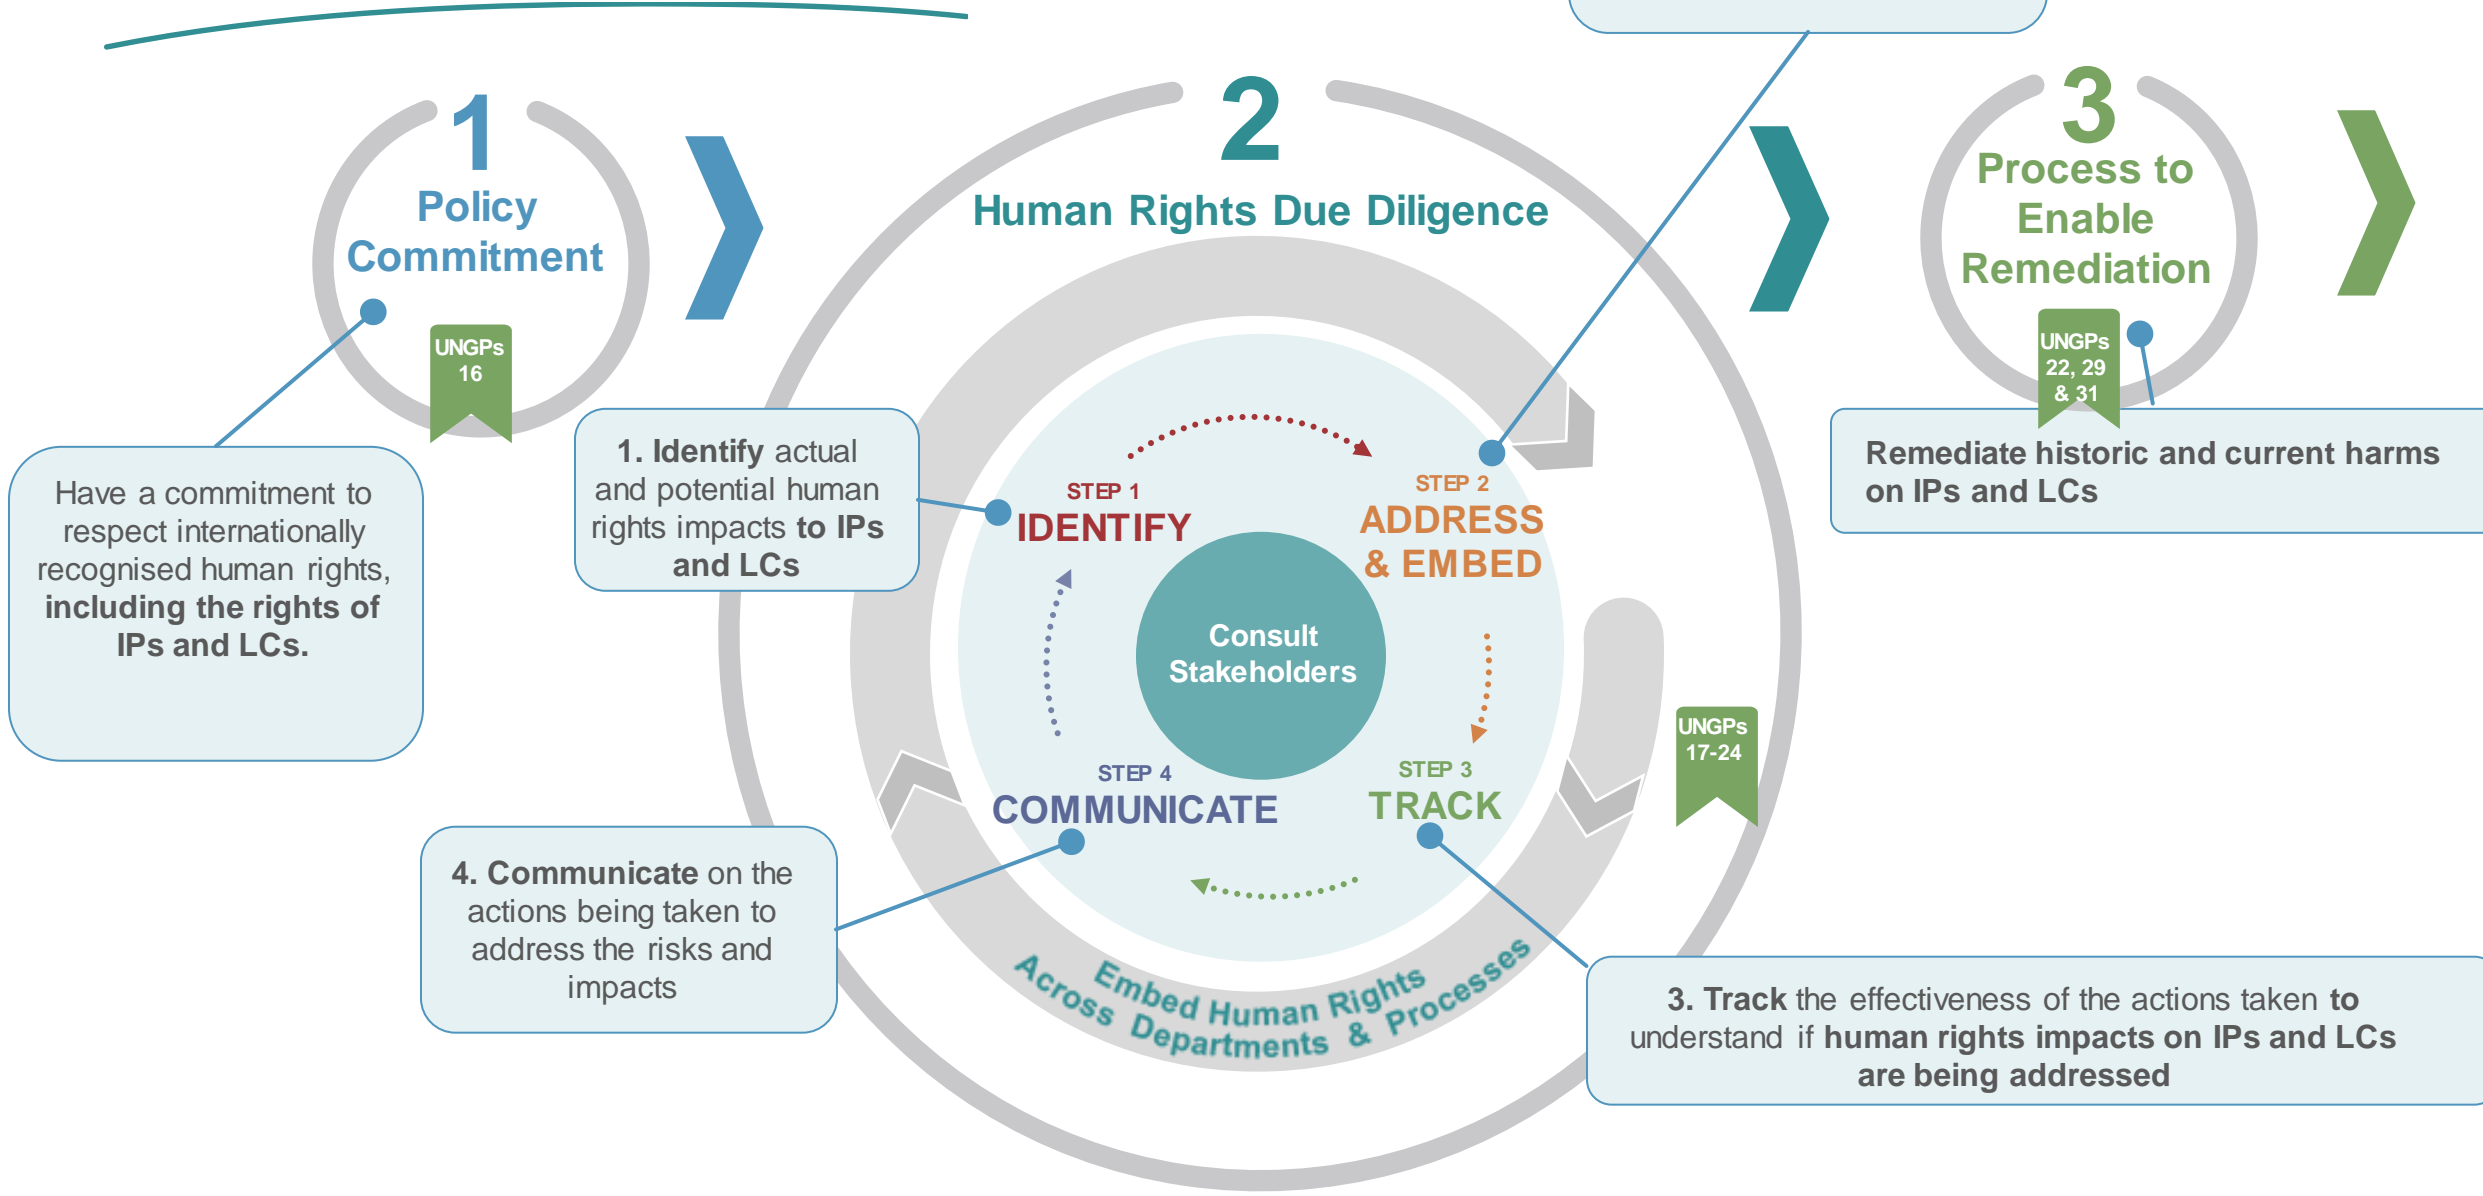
1
Policy Commitment

UNGPs 16

Have a commitment to respect internationally recognised human rights, including the rights of IPs and LCs.

2
Human Rights Due Diligence

1. Identify actual and potential human rights impacts to IPs and LCs

STEP 1
IDENTIFY

STEP 2
ADDRESS & EMBED

Consult Stakeholders

STEP 4
COMMUNICATE

STEP 3
TRACK

UNGPs 17-24

Embed Human Rights Across Departments & Processes

4. Communicate on the actions being taken to address the risks and impacts

3. Track the effectiveness of the actions taken to understand if human rights impacts on IPs and LCs are being addressed

3
Process to Enable Remediation

UNGPs 22, 29 & 31

Remediate historic and current harms on IPs and LCs